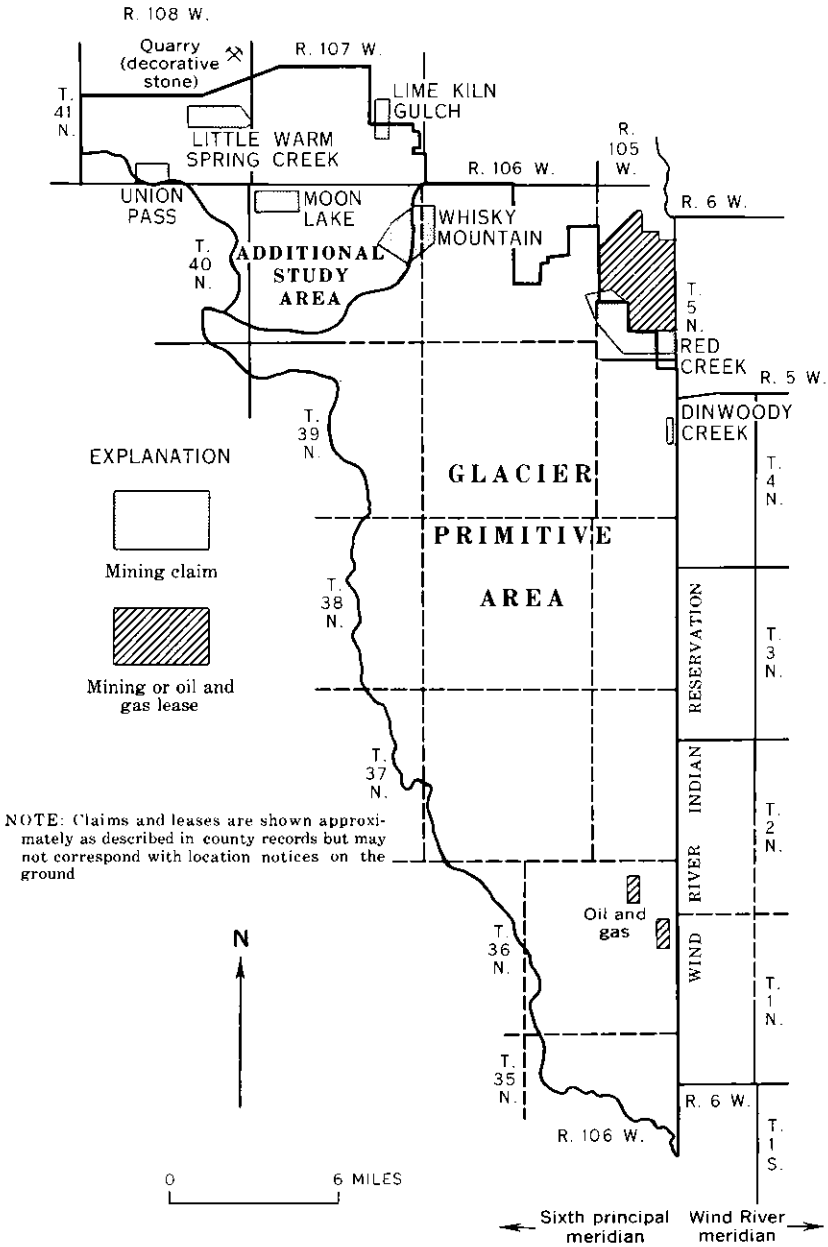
R. 108 W.

Quarry (decorative stone)

R. 107 W.

T. 41 N.

LIME KILN GULCH

LITTLE WARM SPRING CREEK

R. 106 W.

R. 105 W.

UNION PASS

MOON LAKE

R. 6 W.

WHISKY MOUNTAIN

T. 40 N.

ADDITIONAL STUDY AREA

T. 5 N.

RED CREEK

R. 5 W.

DINWOODY CREEK

T. 39 N.

EXPLANATION

Mining claim

Mining or oil and gas lease

GLACIER

PRIMITIVE

AREA

T. 4 N.

T. 38 N.

T. 3 N.

T. 37 N.

T. 2 N.

NOTE: Claims and leases are shown approximately as described in county records but may not correspond with location notices on the ground

WIND RIVER INDIAN RESERVATION

Oil and gas

N

T. 36 N.

T. 1 N.

T. 35 N.

R. 6 W.

R. 106 W.

T. 1 S.

0 6 MILES

Sixth principal meridian

Wind River meridian